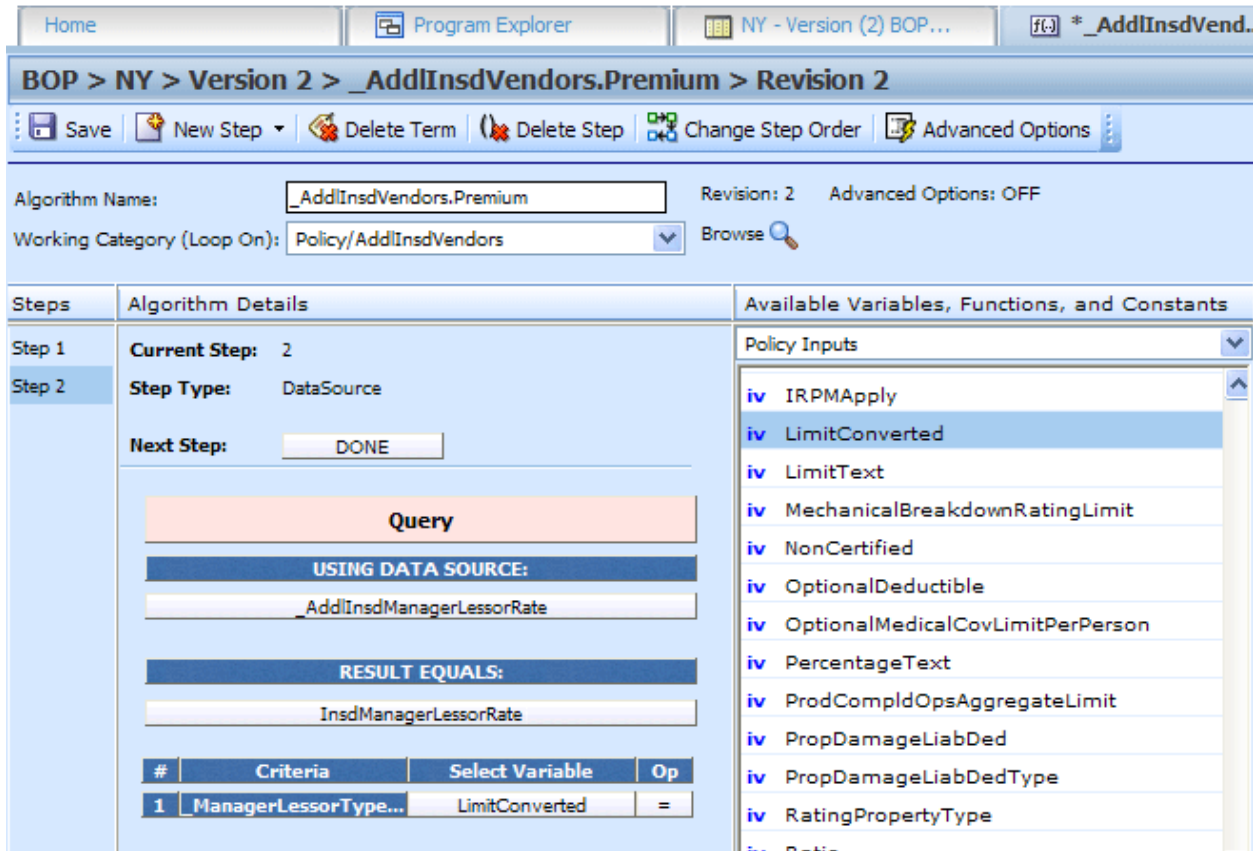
Home | Program Explorer | NY - Version (2) BOP... | *_AddlInsdVend.

BOP > NY > Version 2 > _AddlInsdVendors.Premium > Revision 2

Save | New Step ▾ | Delete Term | Delete Step | Change Step Order | Advanced Options

Algorithm Name: _AddlInsdVendors.Premium

Working Category (Loop On): Policy/AddlInsdVendors

Revision: 2 Advanced Options: OFF

Browse

Steps

Step 1

Step 2

Algorithm Details

Current Step: 2

Step Type: DataSource

Next Step: DONE

Query

USING DATA SOURCE:

_AddlInsdManagerLessorRate

RESULT EQUALS:

InsdManagerLessorRate

| # | Criteria | Select Variable | Op |
|---|---|---|---|
| 1 | _ManagerLessorType... | LimitConverted | = |

Available Variables, Functions, and Constants

Policy Inputs

iv IRPMApply

iv LimitConverted

iv LimitText

iv MechanicalBreakdownRatingLimit

iv NonCertified

iv OptionalDeductible

iv OptionalMedicalCovLimitPerPerson

iv PercentageText

iv ProdCompldOpsAggregateLimit

iv PropDamageLiabDed

iv PropDamageLiabDedType

iv RatingPropertyType

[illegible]